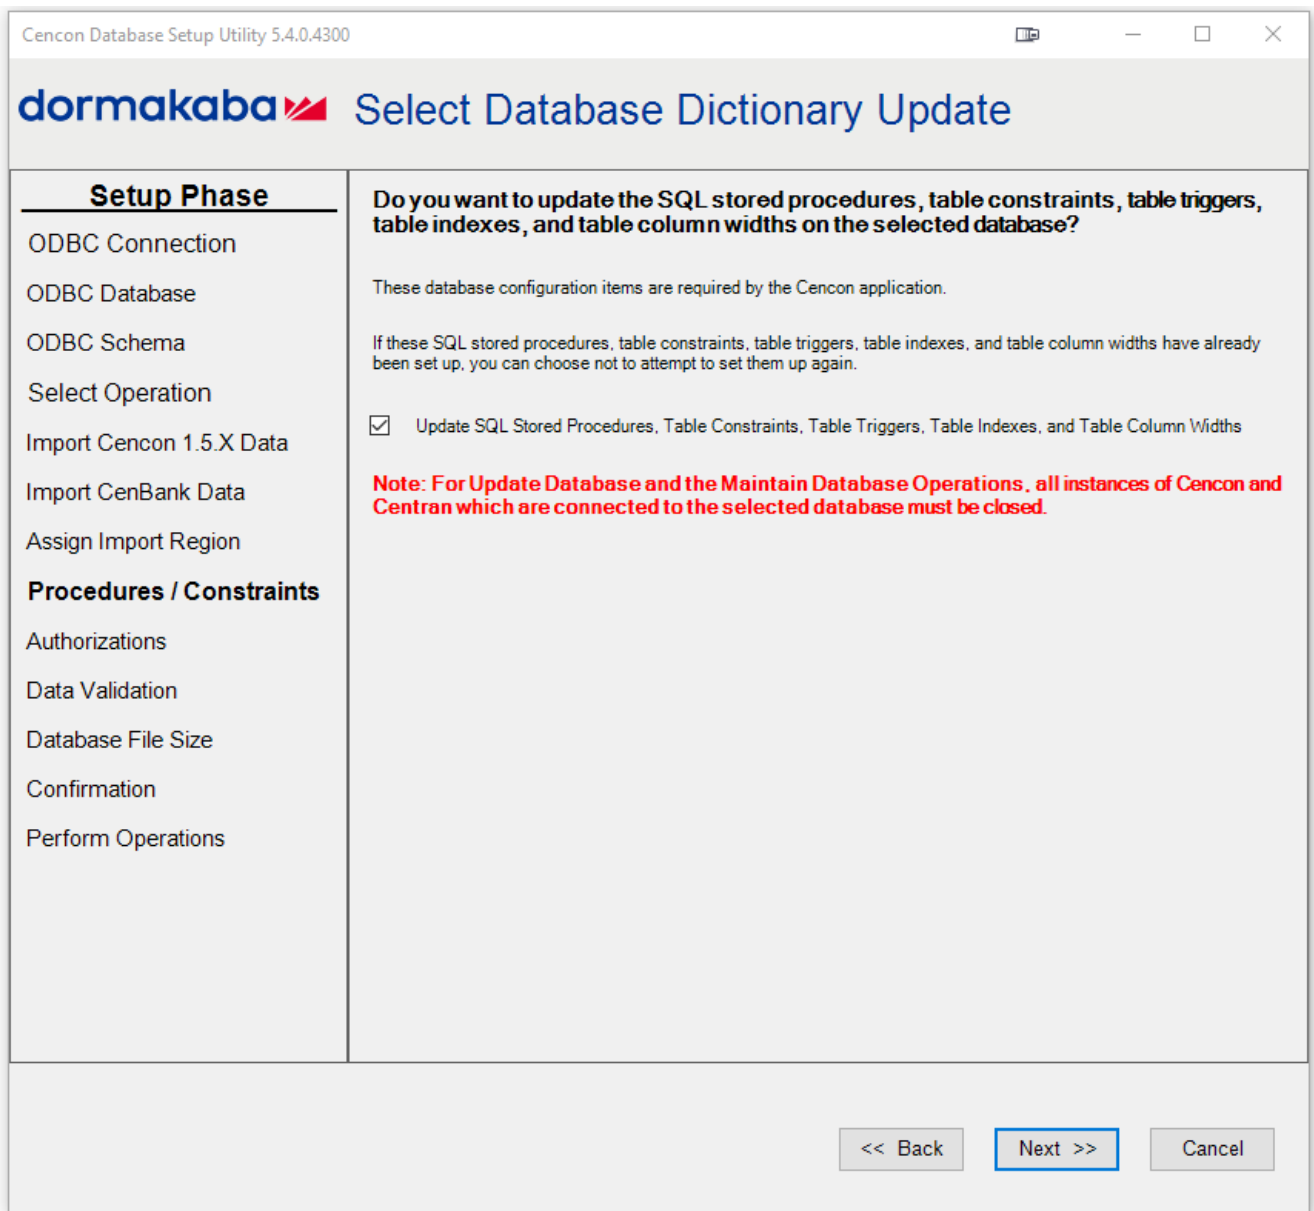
Cencon Database Setup Utility 5.4.0.4300

dormakaba Select Database Dictionary Update

Setup Phase
ODBC Connection
ODBC Database
ODBC Schema
Select Operation
Import Cencon 1.5.X Data
Import CenBank Data
Assign Import Region
Procedures / Constraints
Authorizations
Data Validation
Database File Size
Confirmation
Perform Operations

Do you want to update the SQL stored procedures, table constraints, table triggers, table indexes, and table column widths on the selected database?

These database configuration items are required by the Cencon application.

If these SQL stored procedures, table constraints, table triggers, table indexes, and table column widths have already been set up, you can choose not to attempt to set them up again.

Update SQL Stored Procedures, Table Constraints, Table Triggers, Table Indexes, and Table Column Widths

Note: For Update Database and the Maintain Database Operations, all instances of Cencon and Centran which are connected to the selected database must be closed.

<< Back
Next >>
Cancel